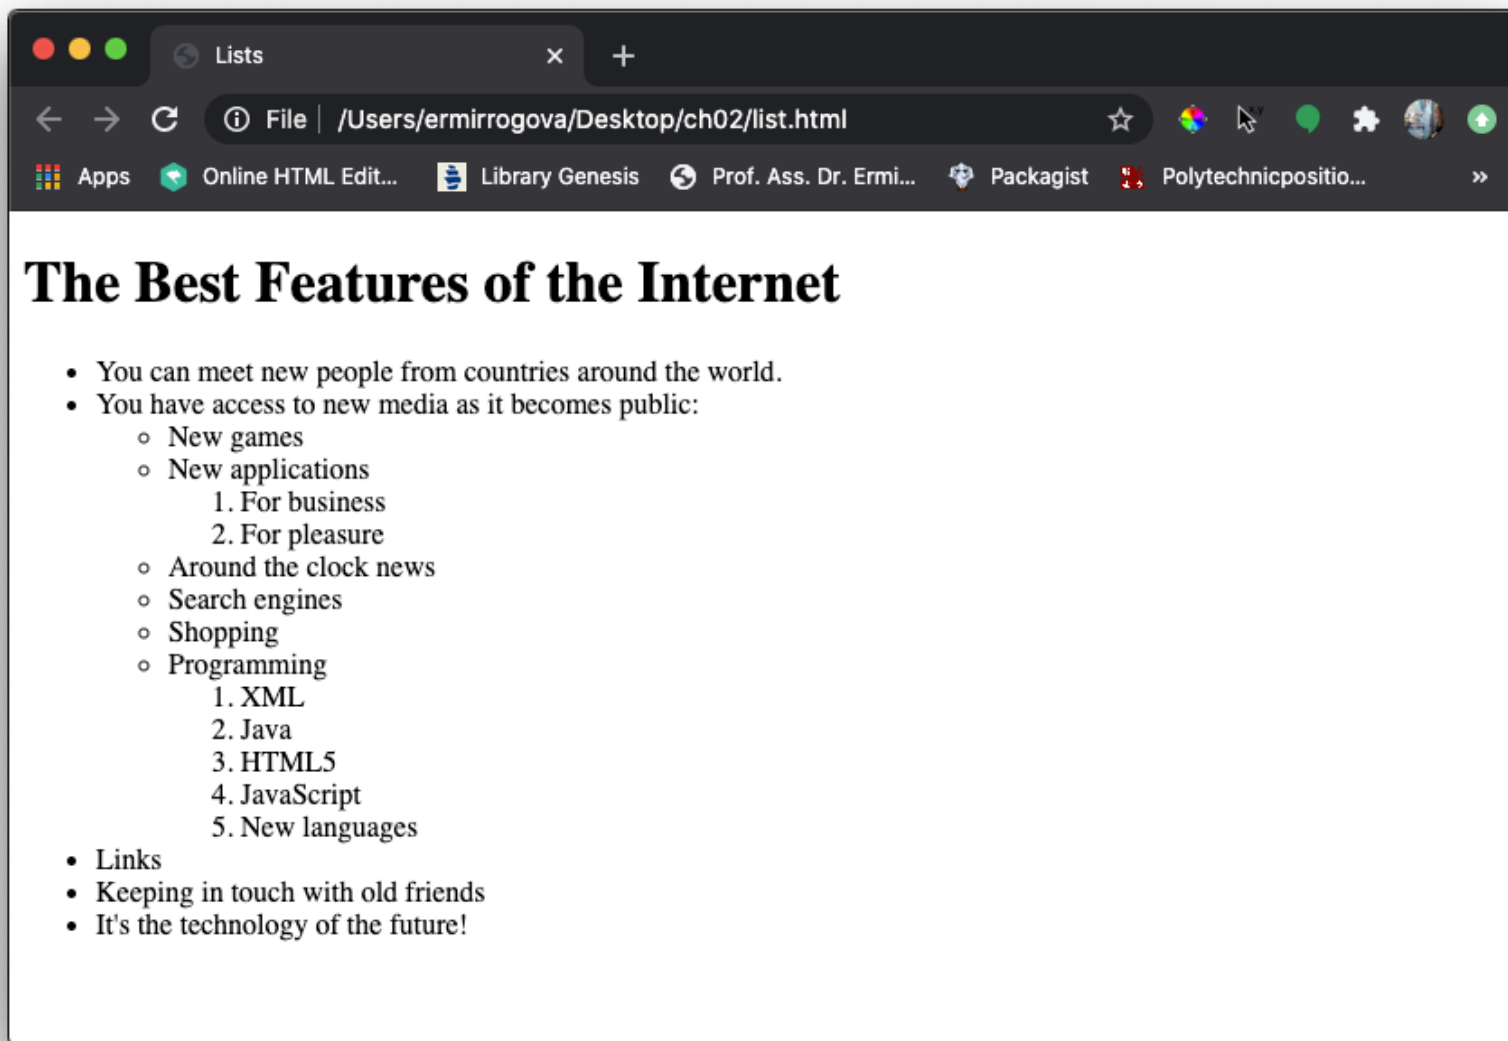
Lists × +

File | /Users/ermirrogova/Desktop/ch02/list.html

Apps   Online HTML Edit...   Library Genesis   Prof. Ass. Dr. Ermi...   Packagist   Polytechnicpositio...   »

# The Best Features of the Internet

- You can meet new people from countries around the world.
- You have access to new media as it becomes public:
  - New games
  - New applications
    1. For business
    2. For pleasure
  - Around the clock news
  - Search engines
  - Shopping
  - Programming
    1. XML
    2. Java
    3. HTML5
    4. JavaScript
    5. New languages
- Links
- Keeping in touch with old friends
- It's the technology of the future!